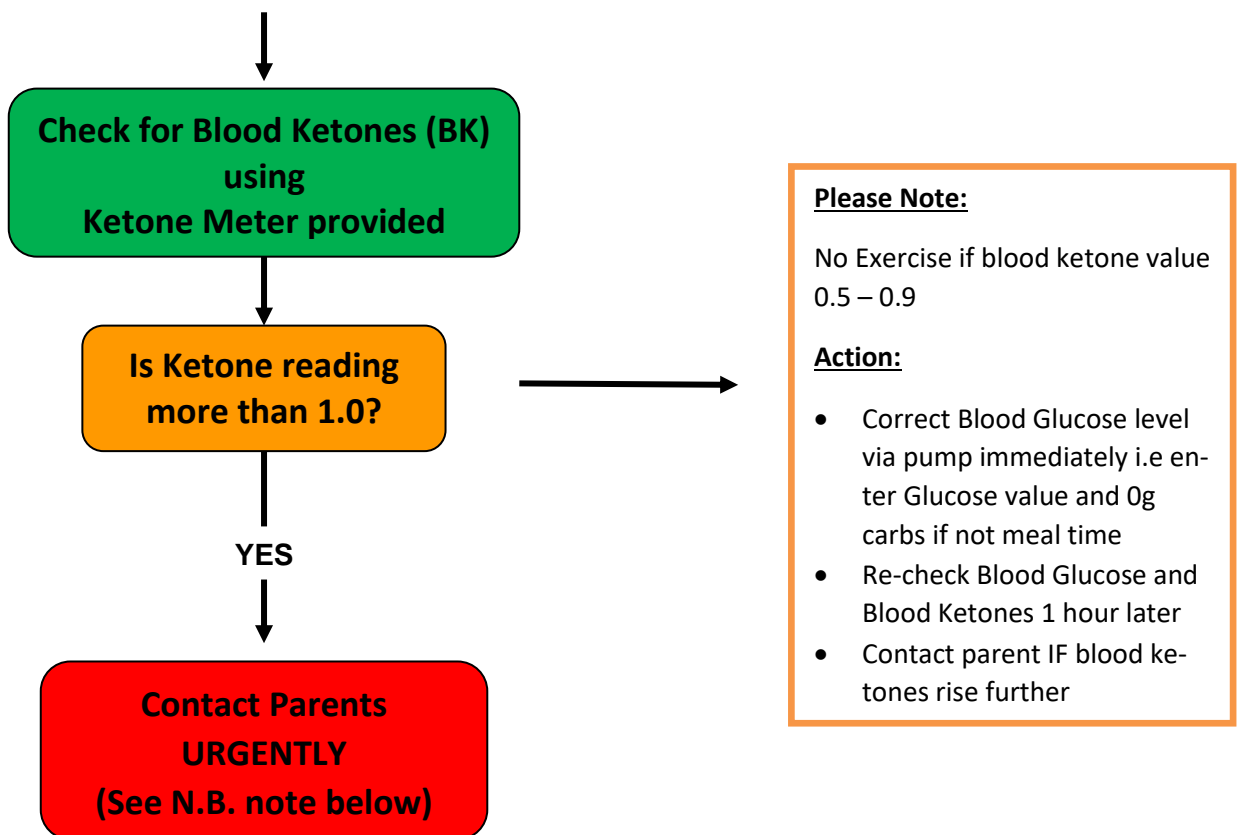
Check for Blood Ketones (BK) using Ketone Meter provided

Is Ketone reading more than 1.0?

YES

Contact Parents URGENTLY (See N.B. note below)

Please Note:

No Exercise if blood ketone value 0.5 – 0.9

Action:

- Correct Blood Glucose level via pump immediately i.e enter Glucose value and 0g carbs if not meal time
- Re-check Blood Glucose and Blood Ketones 1 hour later
- Contact parent IF blood ketones rise further